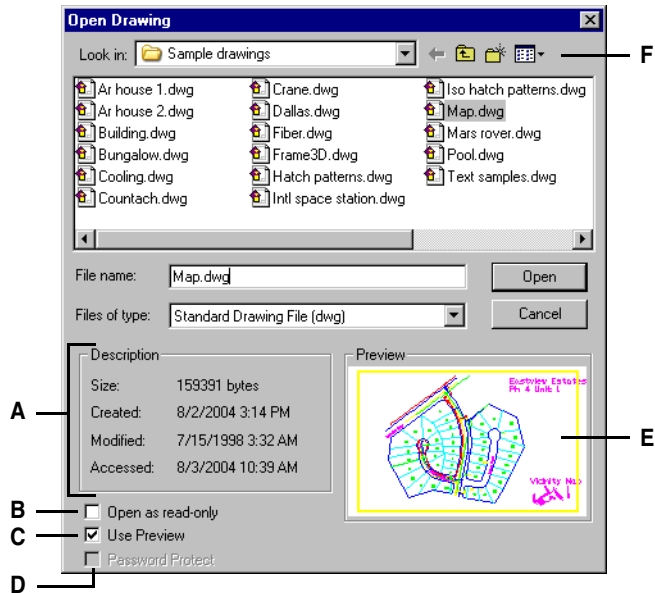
Open Drawing

Look in: Sample drawings

F

Ar house 1.dwg
Ar house 2.dwg
Building.dwg
Bungalow.dwg
Cooling.dwg
Countach.dwg

Crane.dwg
Dallas.dwg
Fiber.dwg
Frame3D.dwg
Hatch patterns.dwg
Intl space station.dwg

Iso hatch patterns.dwg
Map.dwg
Mars rover.dwg
Pool.dwg
Text samples.dwg

File name: Map.dwg
Open

Files of type: Standard Drawing File (dwg)
Cancel

Description

Size: 159391 bytes
Created: 8/2/2004 3:14 PM
Modified: 7/15/1998 3:32 AM
Accessed: 8/3/2004 10:39 AM

Preview

Eastview Estates
Ph 4 Unit 1

Vicinity Map

A

E

B Open as read-only
C Use Preview
D Password Protect